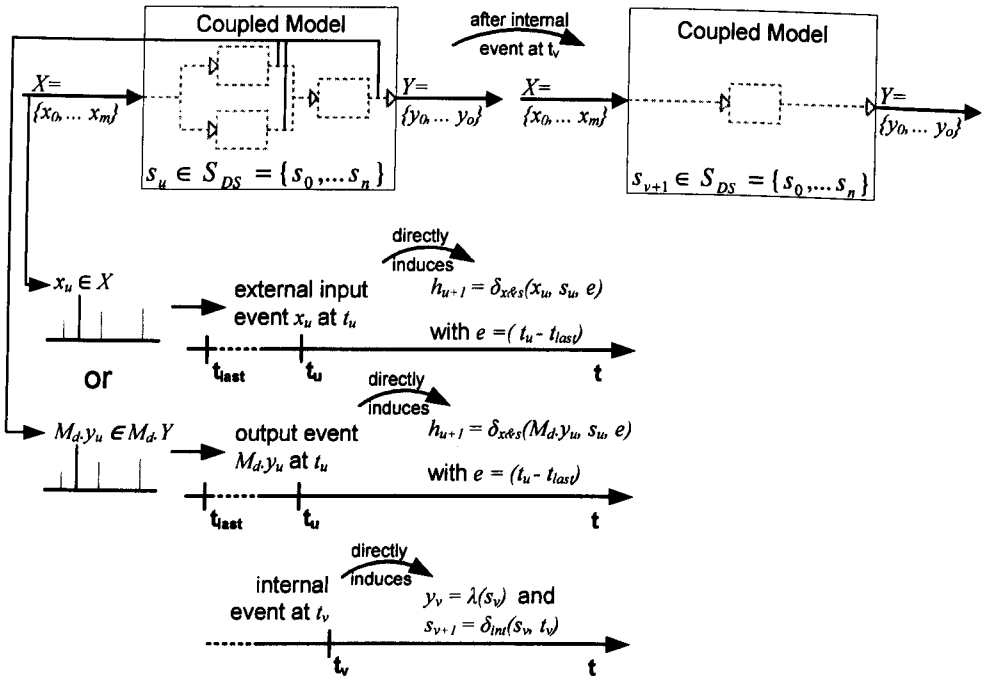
Coupled Model

after internal event at $t_v$

Coupled Model

$X= \{x_0, \dots x_m\}$

$Y= \{y_0, \dots y_o\}$

$X= \{x_0, \dots x_m\}$

$Y= \{y_0, \dots y_o\}$

$s_u \in S_{DS} = \{s_0, \dots s_n\}$

$s_{v+1} \in S_{DS} = \{s_0, \dots s_n\}$

$x_u \in X$

directly induces

external input event $x_u$ at $t_u$

$h_{u+1} = \delta_{x\&s}(x_u, s_u, e)$

with $e = (t_u - t_{last})$

$t_{last}$ $t_u$ t

or

$M_d.y_u \in M_d.Y$

directly induces

output event $M_d.y_u$ at $t_u$

$h_{u+1} = \delta_{x\&s}(M_d.y_u, s_u, e)$

with $e = (t_u - t_{last})$

$t_{last}$ $t_u$ t

directly induces

internal event at $t_v$

$y_v = \lambda(s_v)$ and

$s_{v+1} = \delta_{int}(s_v, t_v)$

$t_v$ t